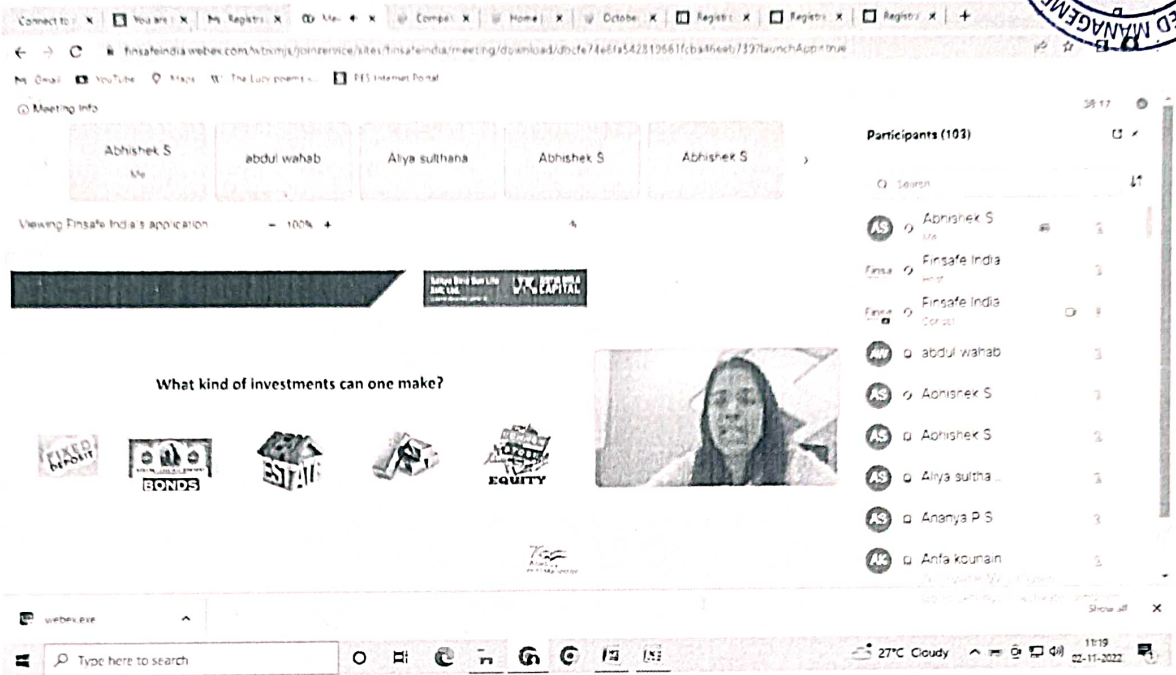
Connect to | You are | Registr | Me | Compet | Home | Octobe | Registr | Registr | Registr | +

ED MANAGEME

finsafeindia.webex.com/wbxmjs/joinservice/sites/finsafeindia/meeting/download/dbcfe74e6fa542810561fcba46eeb739?launchApp=true

Gmail YouTube Maps The Lucy poems PES Internet Portal

Meeting Info

38:17

Abhishek S
Me

abdul wahab

Aliya sulthana

Abhishek S

Abhishek S

Participants (103)

Search

Viewing Finsafe India's application

100%

Aditya Birla Sun Life AMC Ltd. ADITYA BIRLA CAPITAL

What kind of investments can one make?

FIXED DEPOSIT

BONDS

REAL ESTATE

EQUITY

AS Abhishek S
Me

Finsafe India
Host

Finsafe India
Cohost

AW abdul wahab

AS Abhishek S

AS Abhishek S

AS Aliya sultha...

AS Ananya P S

AK Anfa kounain

webex.exe

Show all

Type here to search

27°C Cloudy

11:19
02-11-2022